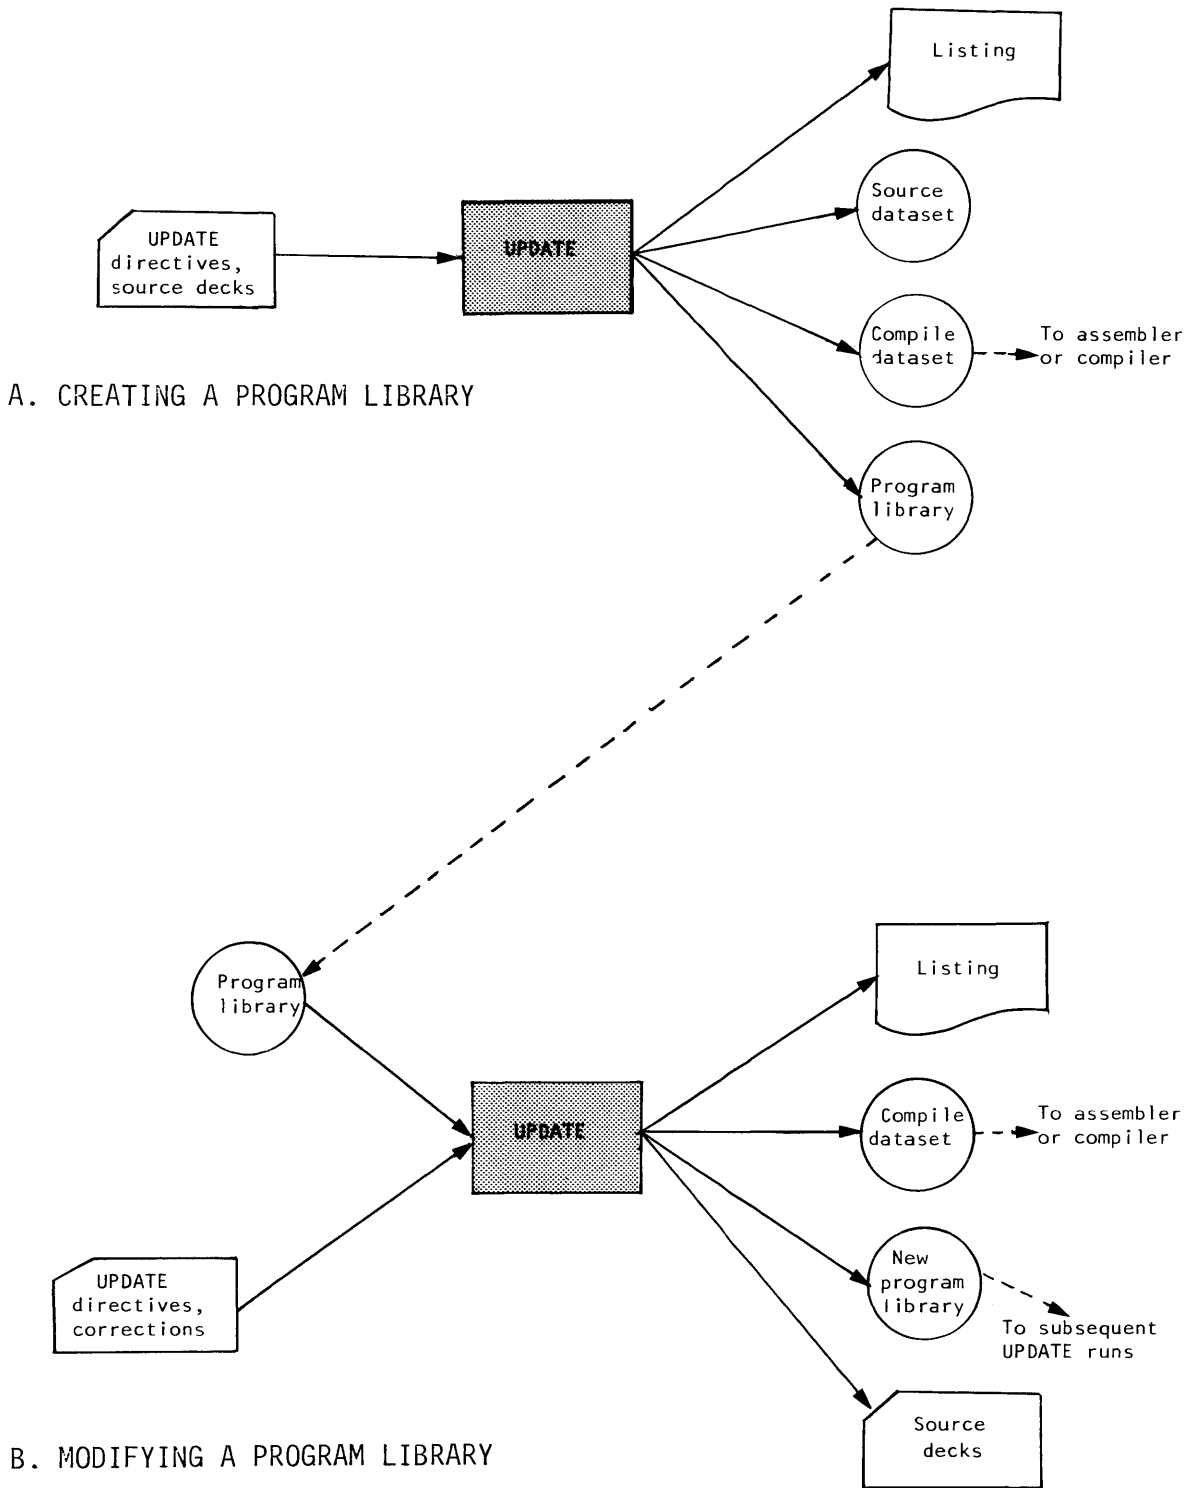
Listing

UPDATE directives, source decks

UPDATE

Source dataset

Compile dataset

To assembler or compiler

A. CREATING A PROGRAM LIBRARY

Program library

Program library

Listing

UPDATE

Compile dataset

To assembler or compiler

UPDATE directives, corrections

New program library

To subsequent UPDATE runs

Source decks

B. MODIFYING A PROGRAM LIBRARY